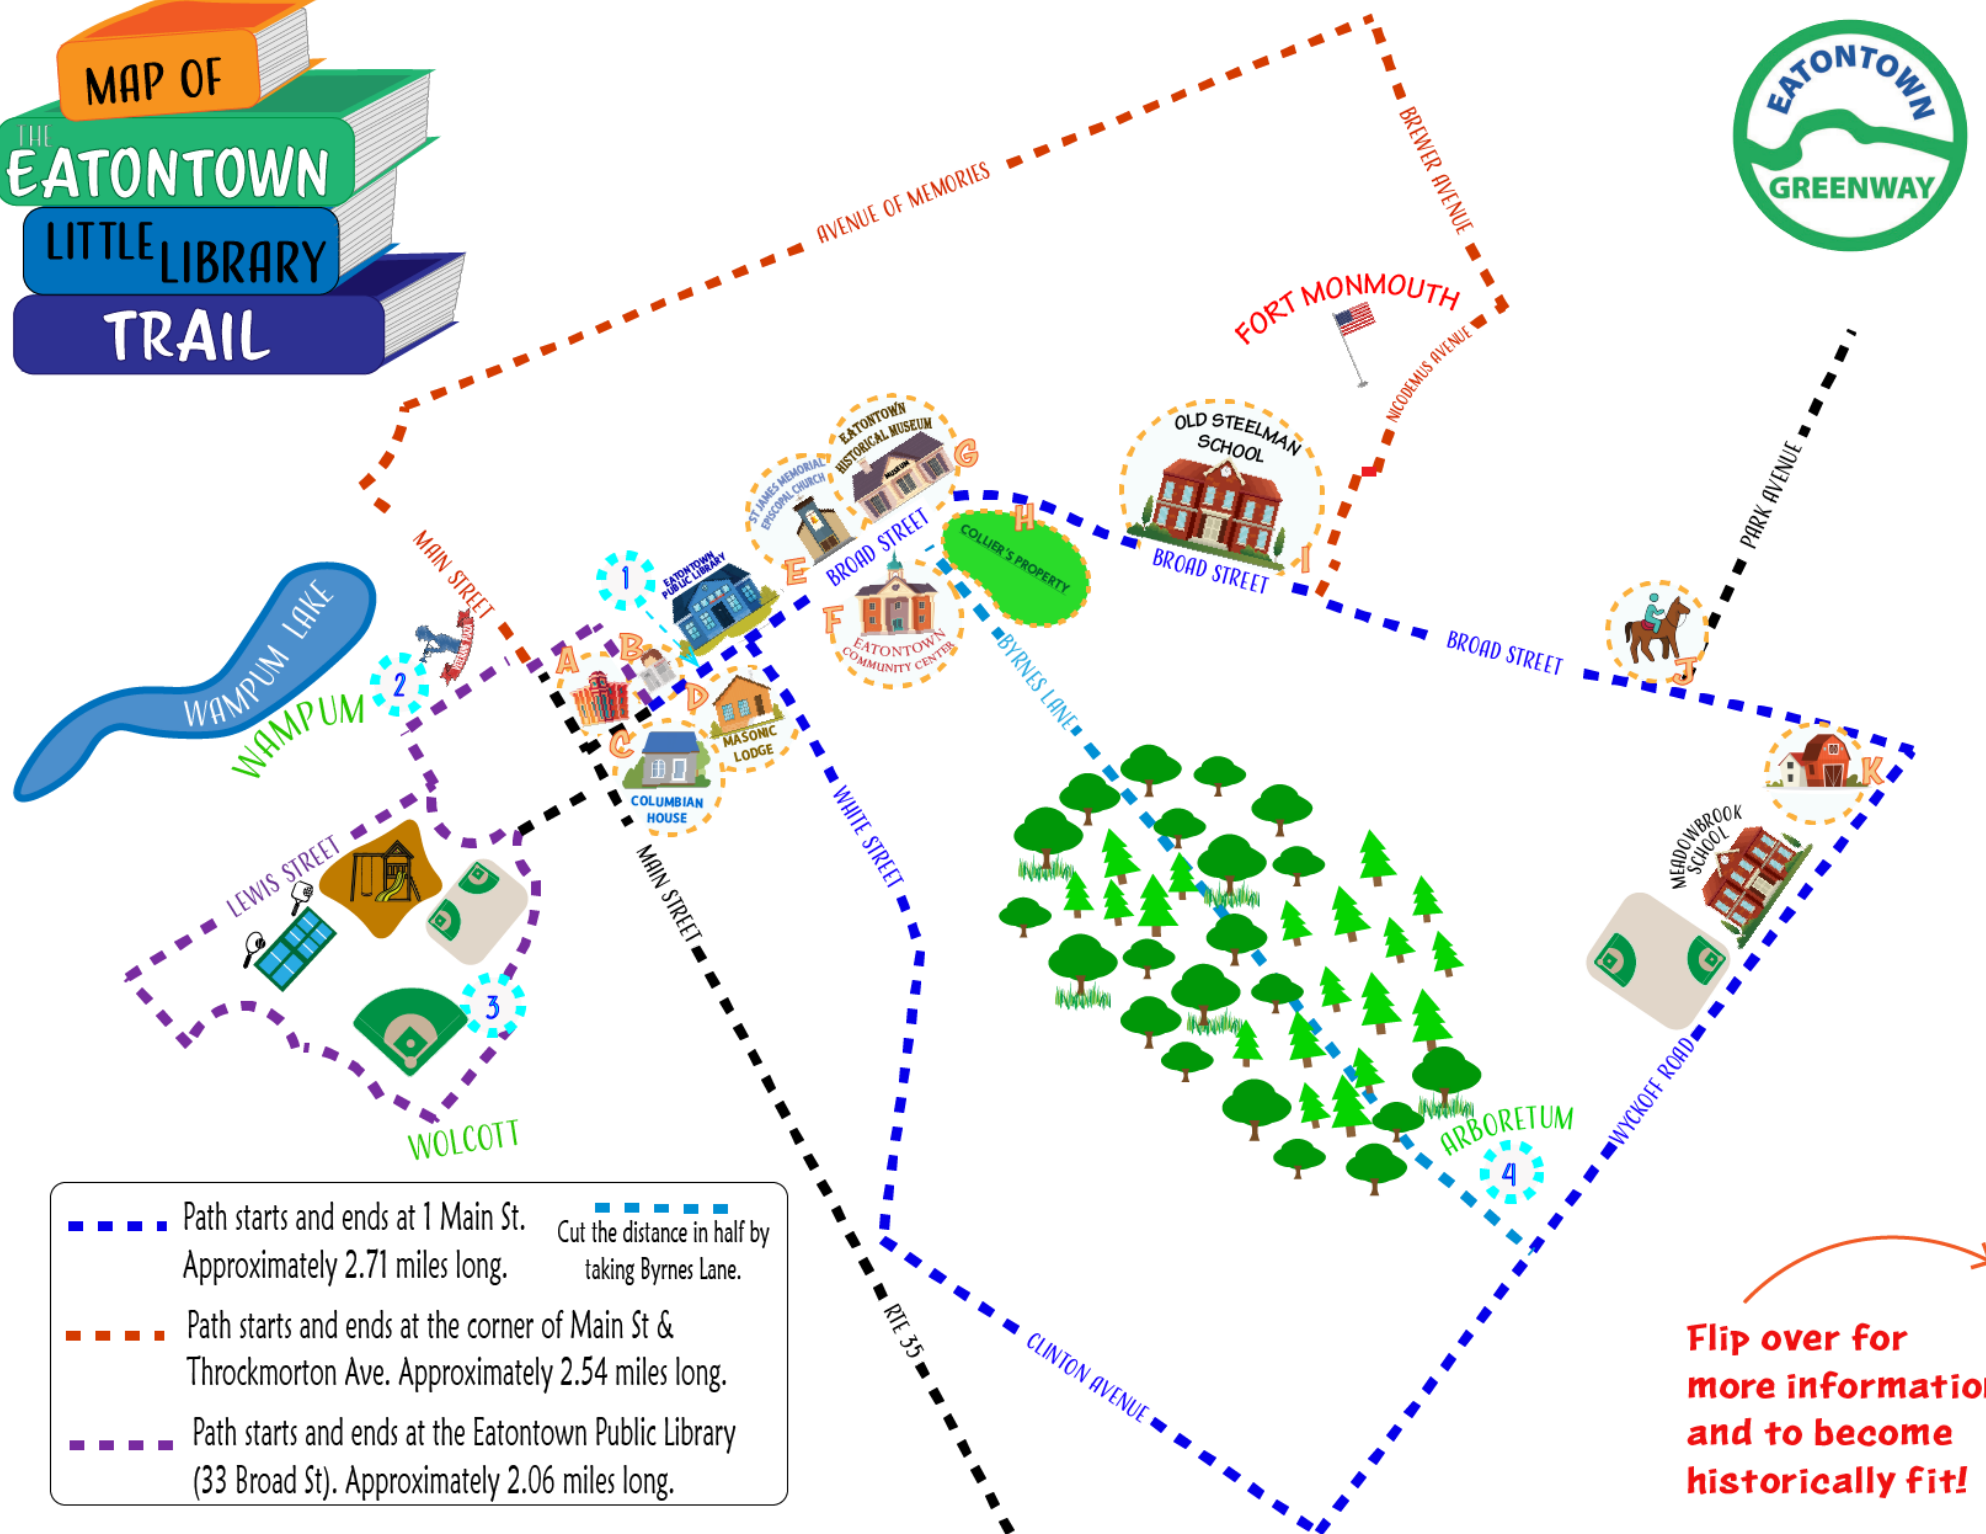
MAP OF
THE
EATONTOWN
LITTLE LIBRARY
TRAIL

EATONTOWN GREENWAY

AVENUE OF MEMORIES
BREWER AVENUE
FORT MONMOUTH
NICODEMUS AVENUE
PARK AVENUE
MAIN STREET
WAMPUM LAKE
WAMPUM
2
1
EATONTOWN PUBLIC LIBRARY
ST JAMES MEMORIAL EPISCOPAL CHURCH
EATONTOWN HISTORICAL MUSEUM
G
OLD STEELMAN SCHOOL
H
COLLIER'S PROPERTY
BROAD STREET
I
BROAD STREET
BROAD STREET
E
F
EATONTOWN COMMUNITY CENTER
A
B
C
D
MASONIC LODGE
COLUMBIAN HOUSE
BYRNES LANE
WHITE STREET
J
K
MEADOWBROOK SCHOOL
LEWIS STREET
3
MAIN STREET
WOLCOTT
ARBORETUM
4
WYCKOFF ROAD
RTE 35
CLINTON AVENUE

Path starts and ends at 1 Main St. Approximately 2.71 miles long.
Cut the distance in half by taking Byrnes Lane.
Path starts and ends at the corner of Main St & Throckmorton Ave. Approximately 2.54 miles long.
Path starts and ends at the Eatontown Public Library (33 Broad St). Approximately 2.06 miles long.

Flip over for more informatio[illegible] and to become historically fit!